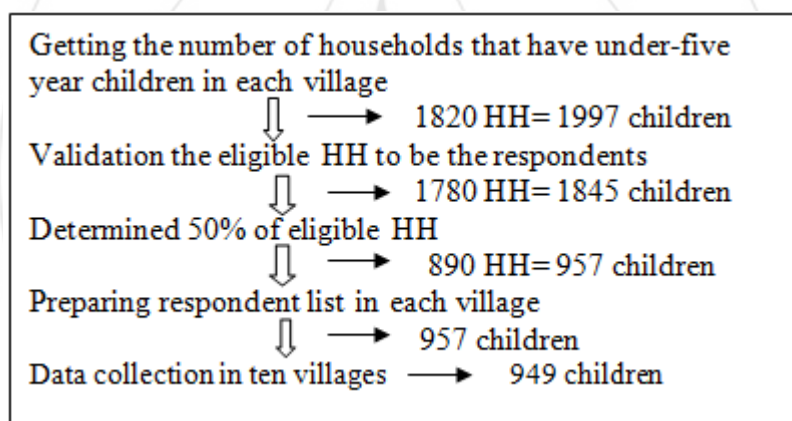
Getting the number of households that have under-five year children in each village

→ 1820 HH= 1997 children

Validation the eligible HH to be the respondents

→ 1780 HH= 1845 children

Determined 50% of eligible HH

→ 890 HH= 957 children

Preparing respondent list in each village

→ 957 children

Data collection in ten villages → 949 children